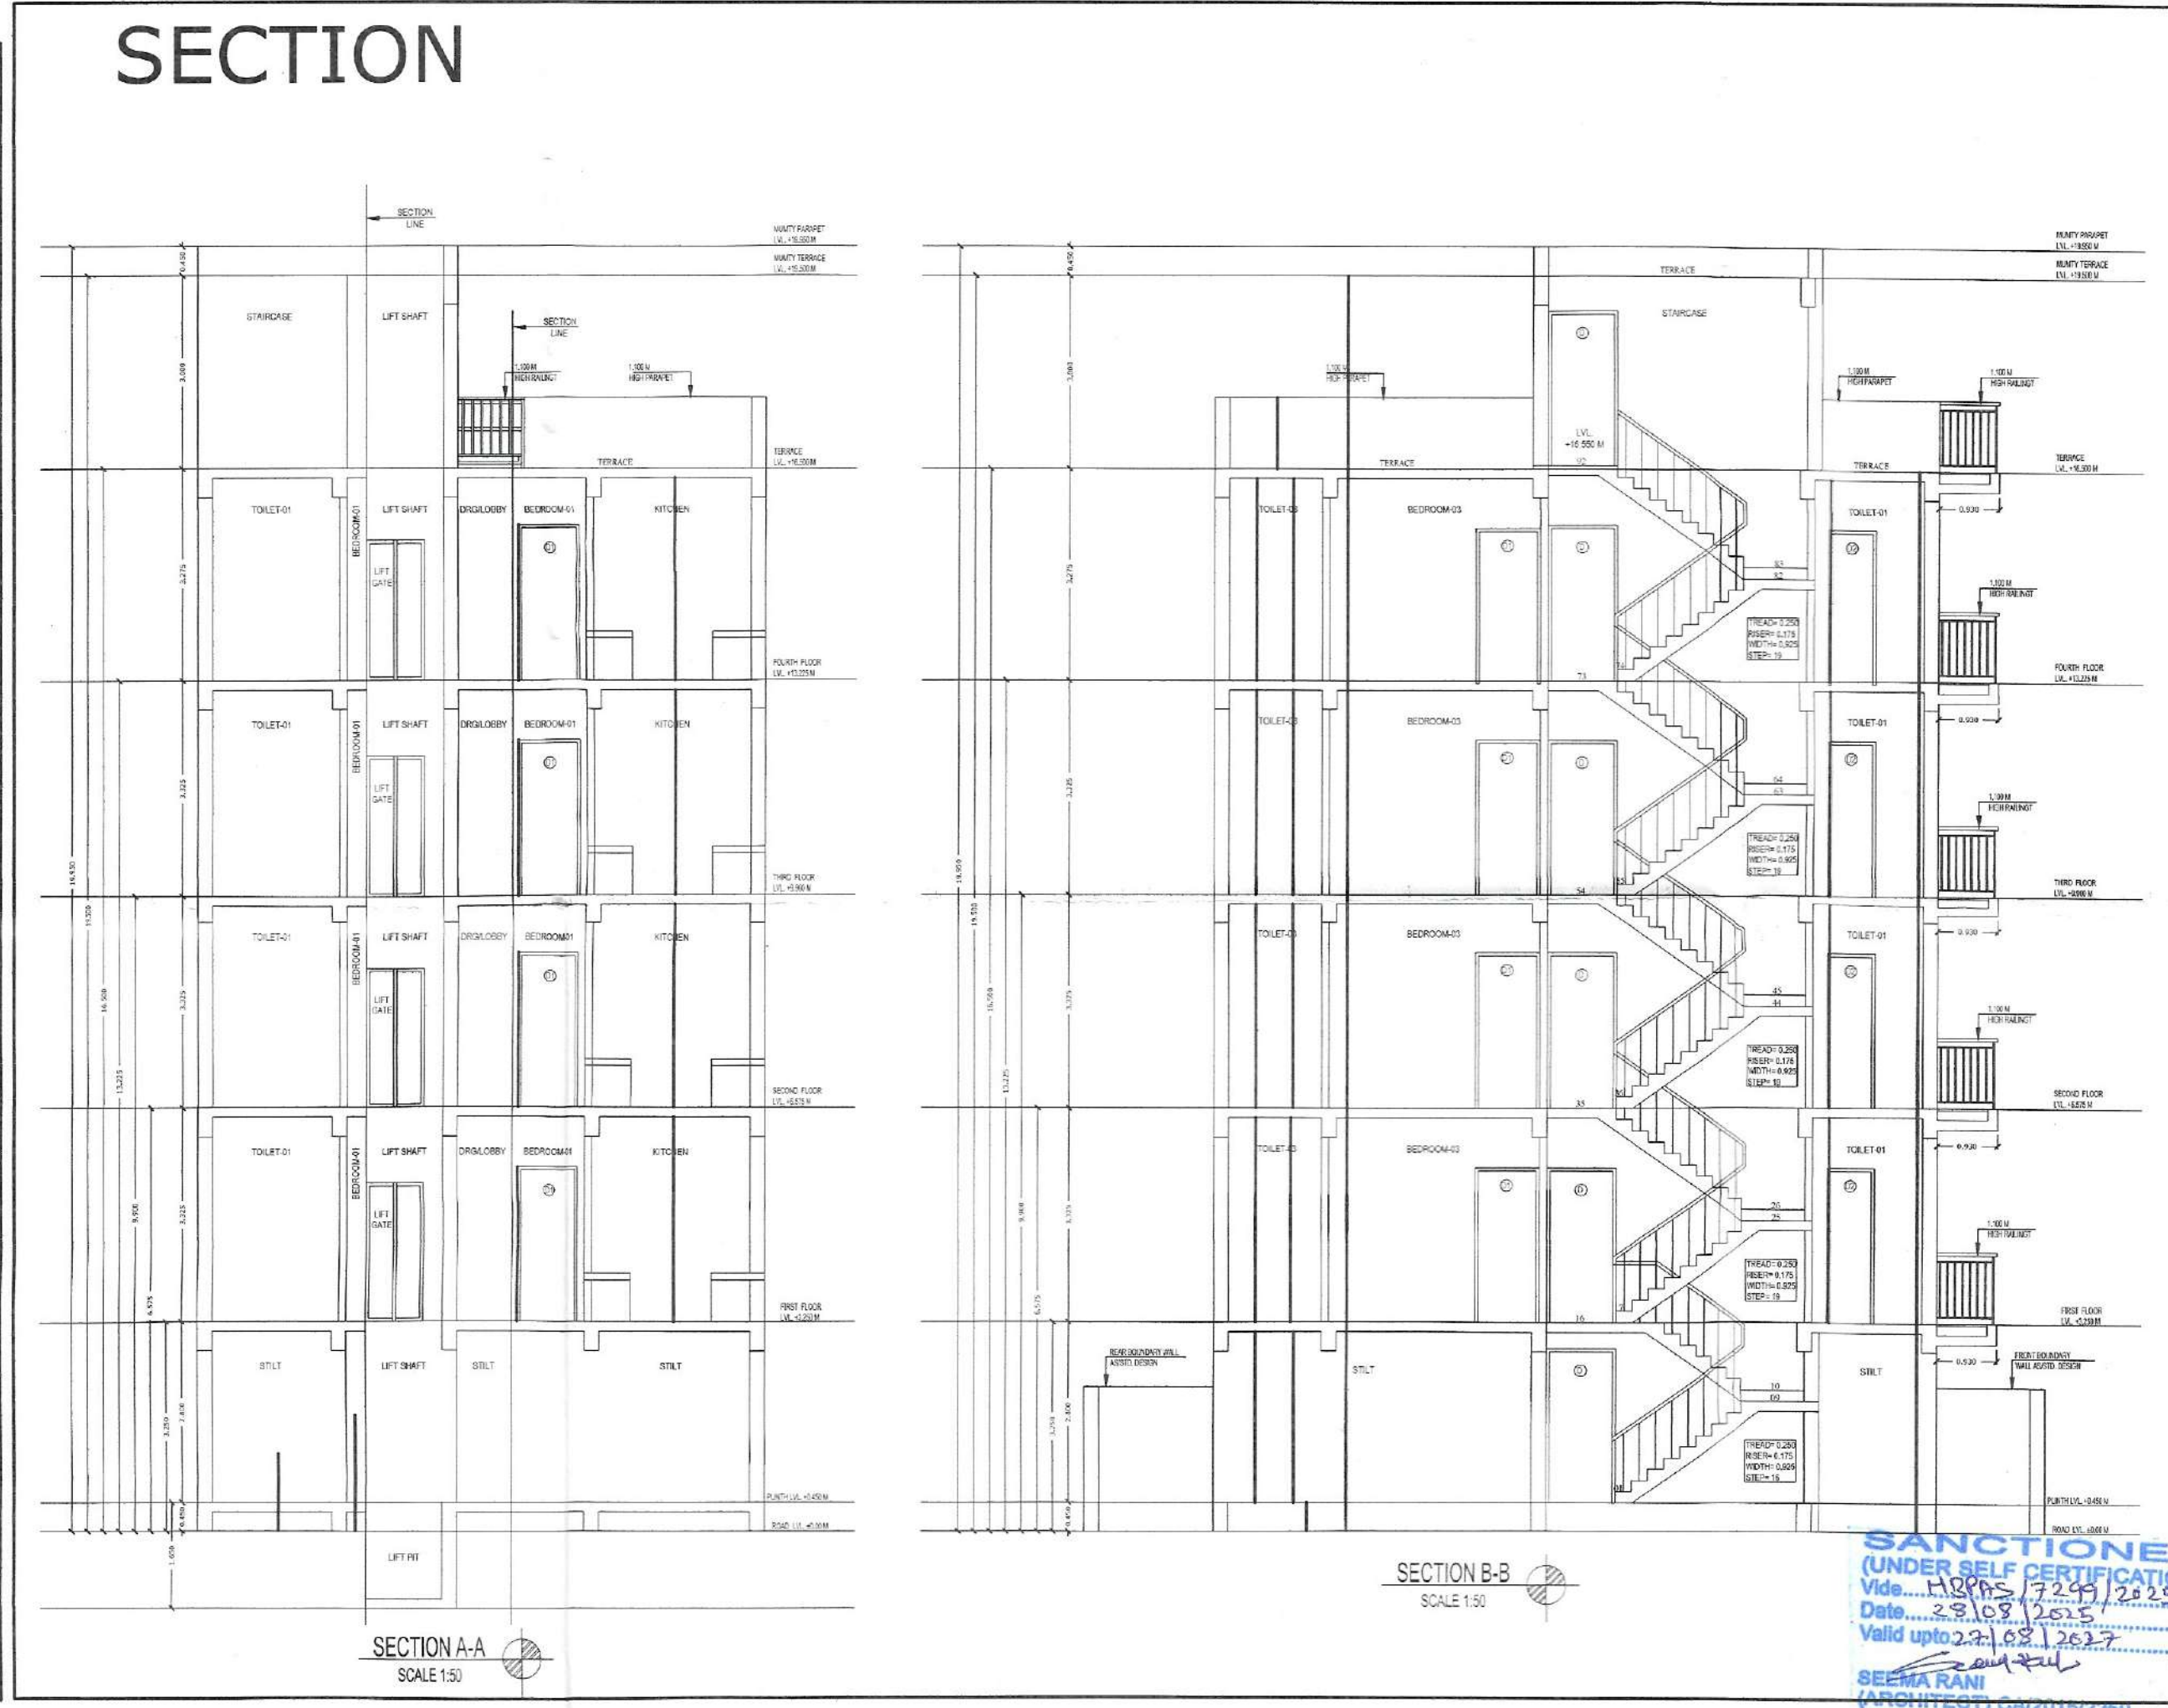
SECTION

SECTION LINE

MUMTY PARAPET LVL +16.550 M
MUMTY TERRACE LVL +16.500 M

STAIRCASE
LIFT SHAFT
SECTION LINE
1.100 M HIGH RAILING
1.100 M HIGH PARAPET
TERRACE
TERRACE LVL +16.500 M

TOILET-01
BEDROOM-01
LIFT SHAFT
LIFT GATE
DRG/LOBBY
BEDROOM-01
KITCHEN
FOURTH FLOOR LVL +13.225 M

TOILET-01
BEDROOM-01
LIFT SHAFT
LIFT GATE
DRG/LOBBY
BEDROOM-01
KITCHEN
THIRD FLOOR LVL +9.900 M

TOILET-01
BEDROOM-01
LIFT SHAFT
LIFT GATE
DRG/LOBBY
BEDROOM01
KITCHEN
SECOND FLOOR LVL +6.575 M

TOILET-01
BEDROOM-01
LIFT SHAFT
LIFT GATE
DRG/LOBBY
BEDROOM-01
KITCHEN
FIRST FLOOR LVL +3.250 M

STILT
LIFT SHAFT
STILT
STILT
PLINTH LVL +0.450 M
ROAD LVL ±0.00 M
LIFT PIT

0.450
3.000
3.275
3.325
3.325
3.325
3.250
2.800
0.450
1.500
16.950
16.500
13.225
9.900
6.575
19.500

SECTION A-A
SCALE 1:50

MUMTY PARAPET LVL +19.950 M
MUMTY TERRACE LVL +19.500 M
TERRACE
STAIRCASE
LVL +16.550 M
1.100 M HIGH PARAPET
1.100 M HIGH PARAPET
1.100 M HIGH RAILING
TERRACE
TERRACE
TERRACE LVL +16.500 M

TOILET-03
BEDROOM-03
TOILET-01
0.930
83
82
TREAD= 0.250
RISER= 0.175
WIDTH= 0.925
STEP= 19
1.100 M HIGH RAILING
FOURTH FLOOR LVL +13.225 M
73

TOILET-03
BEDROOM-03
TOILET-01
0.930
64
63
TREAD= 0.250
RISER= 0.175
WIDTH= 0.925
STEP= 19
1.100 M HIGH RAILING
THIRD FLOOR LVL +9.900 M
54

TOILET-03
BEDROOM-03
TOILET-01
0.930
45
44
TREAD= 0.250
RISER= 0.175
WIDTH= 0.925
STEP= 19
1.100 M HIGH RAILING
SECOND FLOOR LVL +6.575 M
35

TOILET-03
BEDROOM-03
TOILET-01
0.930
26
25
TREAD= 0.250
RISER= 0.175
WIDTH= 0.925
STEP= 19
1.100 M HIGH RAILING
FIRST FLOOR LVL +3.250 M
16

REAR BOUNDARY WALL AS STD. DESIGN
STILT
STILT
0.930
FRONT BOUNDARY WALL AS STD. DESIGN
10
09
TREAD= 0.250
RISER= 0.175
WIDTH= 0.925
STEP= 15
PLINTH LVL +0.450 M
ROAD LVL ±0.00 M

SECTION B-B
SCALE 1:50

SANCTIONE
(UNDER SELF CERTIFICATI
Vide... HBPAS/7299/202
Date.... 28/08/2025
Valid upto 27/08/2027
SEEMA RANI
(ARCHITECT) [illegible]